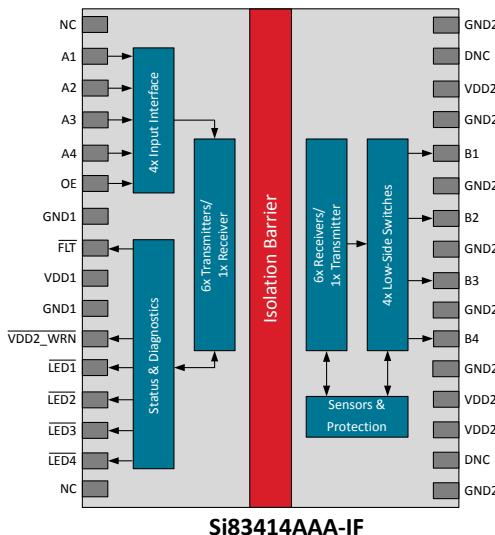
NC
A1
A2
A3
A4
OE
GND1
$\overline{\text{FLT}}$
VDD1
GND1
$\overline{\text{VDD2\_WRN}}$
$\overline{\text{LED1}}$
$\overline{\text{LED2}}$
$\overline{\text{LED3}}$
$\overline{\text{LED4}}$
NC

4x Input Interface

6x Transmitters/ 1x Receiver

Status & Diagnostics

Isolation Barrier

6x Receivers/ 1x Transmitter

4x Low-Side Switches

Sensors & Protection

GND2
DNC
VDD2
GND2
B1
GND2
B2
GND2
B3
GND2
B4
GND2
VDD2
VDD2
DNC
GND2

Si83414AAA-IF